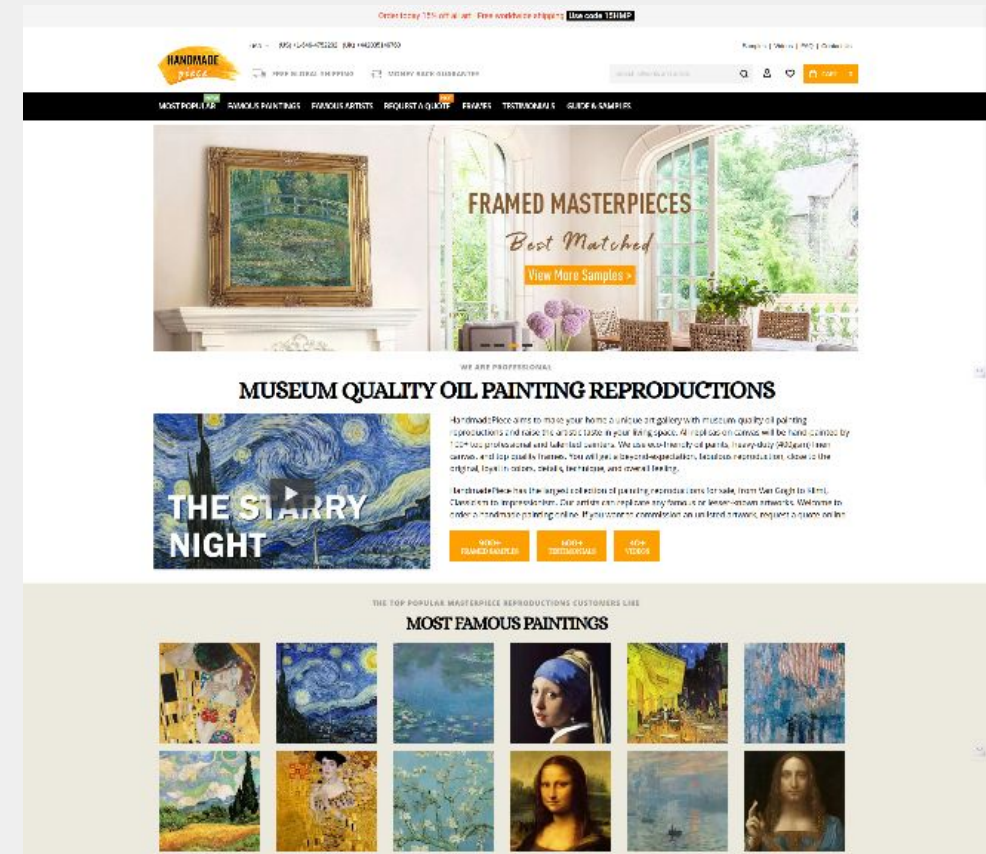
Order today 15% off all art · Free worldwide shipping Use code 15HMP

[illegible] (US) +1-646-4752282 (UK) +442036146760

Rewards | Videos | FAQ | Contact Us

HANDMADE piece

FREE GLOBAL SHIPPING MONEY BACK GUARANTEE

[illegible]

CART

MOST POPULAR NEW FAMOUS PAINTINGS FAMOUS ARTISTS REQUEST A QUOTE HOT FRAMES TESTIMONIALS GUIDE & SAMPLES

FRAMED MASTERPIECES

Best Matched

View More Samples >

WE ARE PROFESSIONAL

MUSEUM QUALITY OIL PAINTING REPRODUCTIONS

THE STARRY NIGHT

HandmadePiece aims to make your home a unique art gallery with museum quality oil painting reproductions and raise the artistic taste in your living space. All replicas on canvas will be hand-painted by 100+ top professional and talented painters. We use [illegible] oil paints, heavy-duty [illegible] linen canvas, and top quality frames. You will get a beyond-expectation, flawless reproduction, close to the original, loyal in colors, details, technique, and overall feeling.

HandmadePiece has the largest collection of painting reproductions for sale, from Van Gogh to Klimt, Classicism to Impressionism. Our artists can replicate any famous or lesser-known artworks. Welcome to order a handmade painting online. If you want a commission on unlisted artwork, request a quote online.

9000+ FRAMED SAMPLES

4000+ TESTIMONIALS

60+ VIDEOS

THE TOP POPULAR MASTERPIECE REPRODUCTIONS CUSTOMERS LIKE

MOST FAMOUS PAINTINGS